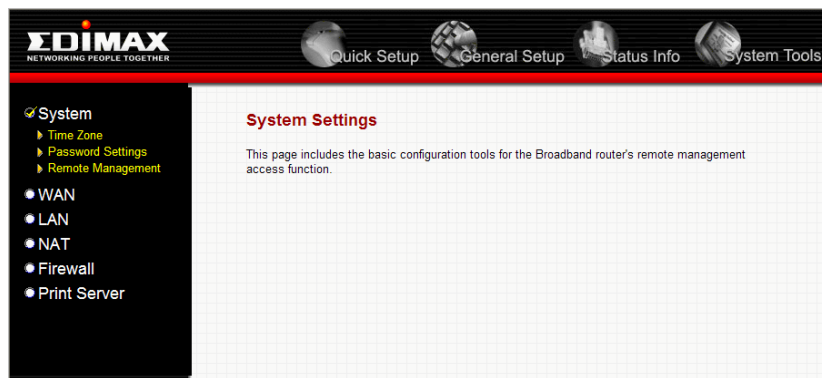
EDIMAX
NETWORKING PEOPLE TOGETHER

Quick Setup General Setup Status Info System Tools

System
Time Zone
Password Settings
Remote Management
WAN
LAN
NAT
Firewall
Print Server

System Settings

This page includes the basic configuration tools for the Broadband router's remote management access function.